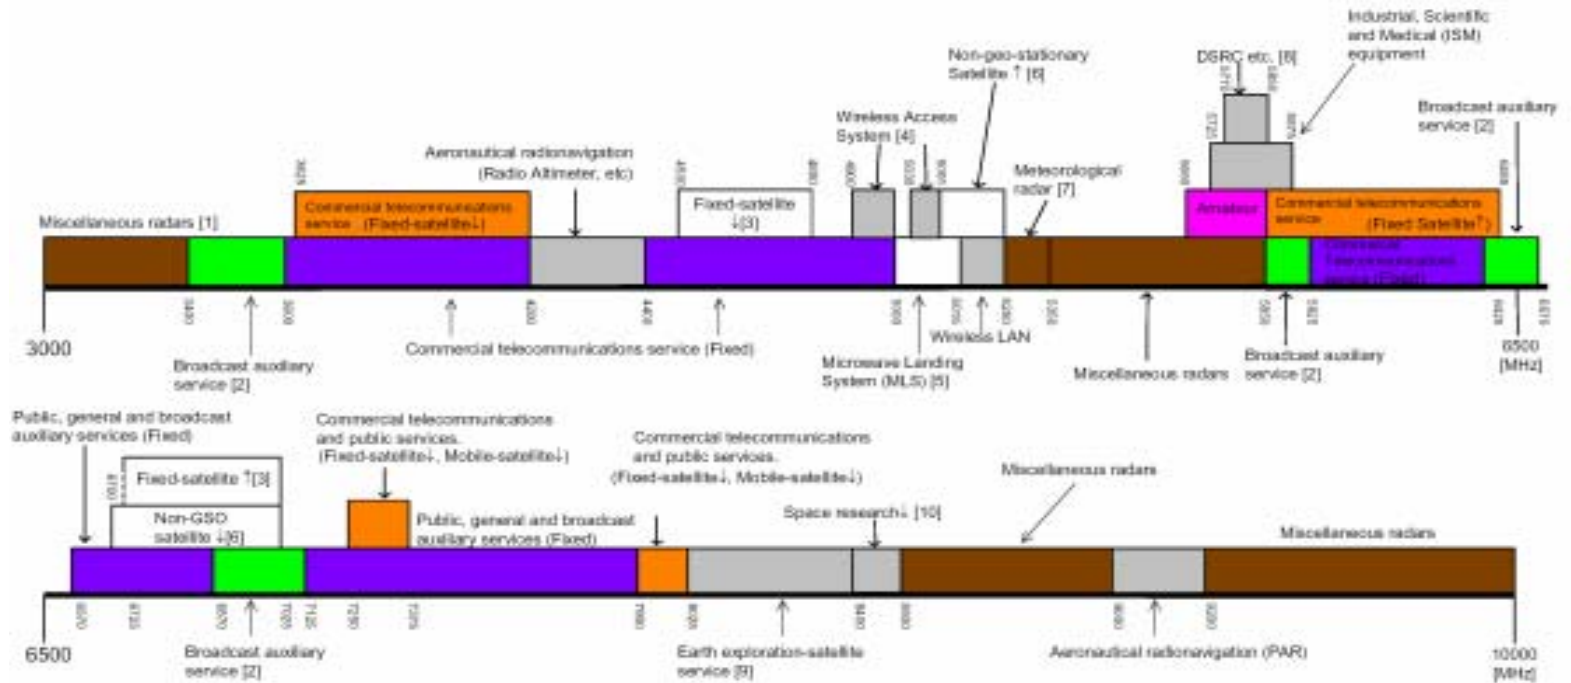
Industrial, Scientific and Medical (ISM) equipment

DSRC etc. [8]

Non-geo-stationary Satellite ↑ [6]

Broadcast auxiliary service [2]

Wireless Access System [4]

Aeronautical radionavigation (Radio Altimeter, etc)

Meteorological radar [7]

3625

4200

4400

4800

4900

5030

5150

5725

5770

5850

5875

6425

Miscellaneous radars [1]

Commercial telecommunications service (Fixed-satellite↓)

Fixed-satellite ↓[3]

Amateur

Commercial telecommunications service (Fixed Satellite↑)

Commercial Telecommunications service (Fixed)

3400

3600

4200

4400

5000

5250

5350

5850

5925

6425

6570

3000

Broadcast auxiliary service [2]

Commercial telecommunications service (Fixed)

Microwave Landing System (MLS) [5]

Wireless LAN

Miscellaneous radars

Broadcast auxiliary service [2]

6500 [MHz]

Public, general and broadcast auxiliary services (Fixed)

Commercial telecommunications and public services. (Fixed-satellite↓, Mobile-satellite↓)

Commercial telecommunications and public services. (Fixed-satellite↓, Mobile-satellite↓)

Miscellaneous radars

Fixed-satellite ↑[3]

8700

Non-GSO satellite ↓[6]

Public, general and broadcast auxiliary services (Fixed)

Space research↓ [10]

Miscellaneous radars

6570

6725

6870

7025

7125

7250

7375

7900

8025

8400

8500

9000

9200

6500

Broadcast auxiliary service [2]

Earth exploration-satellite service [9]

Aeronautical radionavigation (PAR)

10000 [MHz]